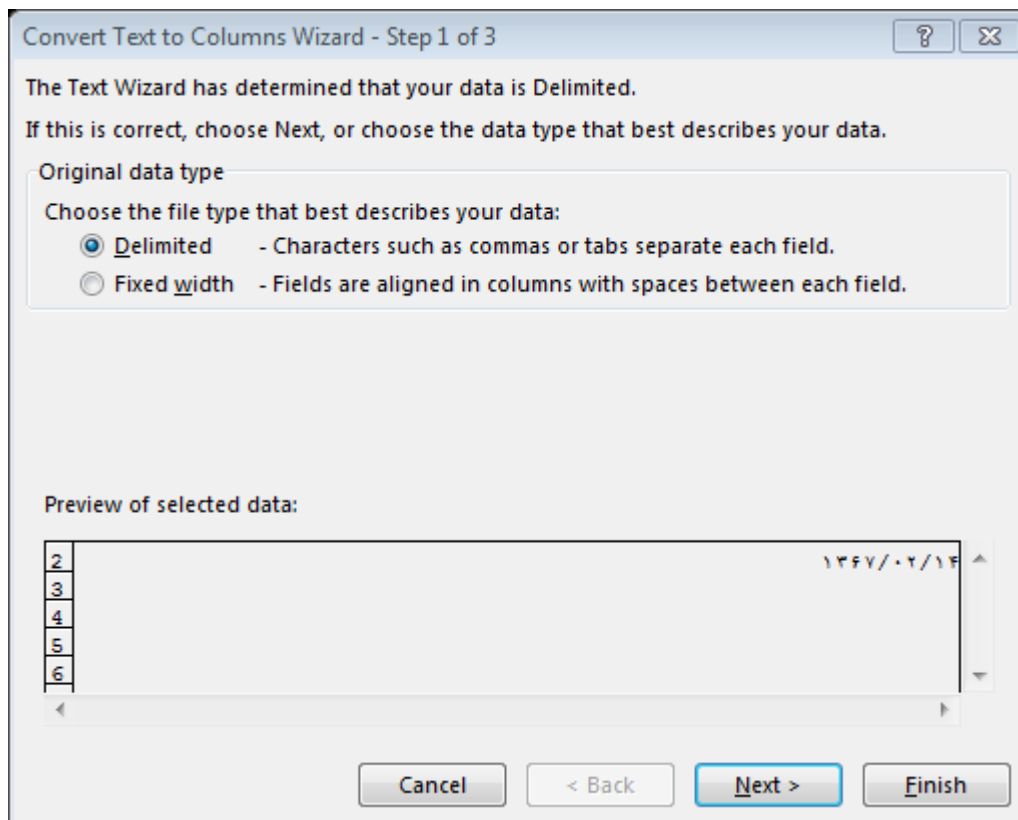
Convert Text to Columns Wizard - Step 1 of 3

?

The Text Wizard has determined that your data is Delimited.

If this is correct, choose Next, or choose the data type that best describes your data.

Original data type

Choose the file type that best describes your data:

Delimited - Characters such as commas or tabs separate each field.

Fixed width - Fields are aligned in columns with spaces between each field.

Preview of selected data:

2 ۱۳۶۷/۰۲/۱۴
3
4
5
6

Cancel

< Back

Next >

Finish